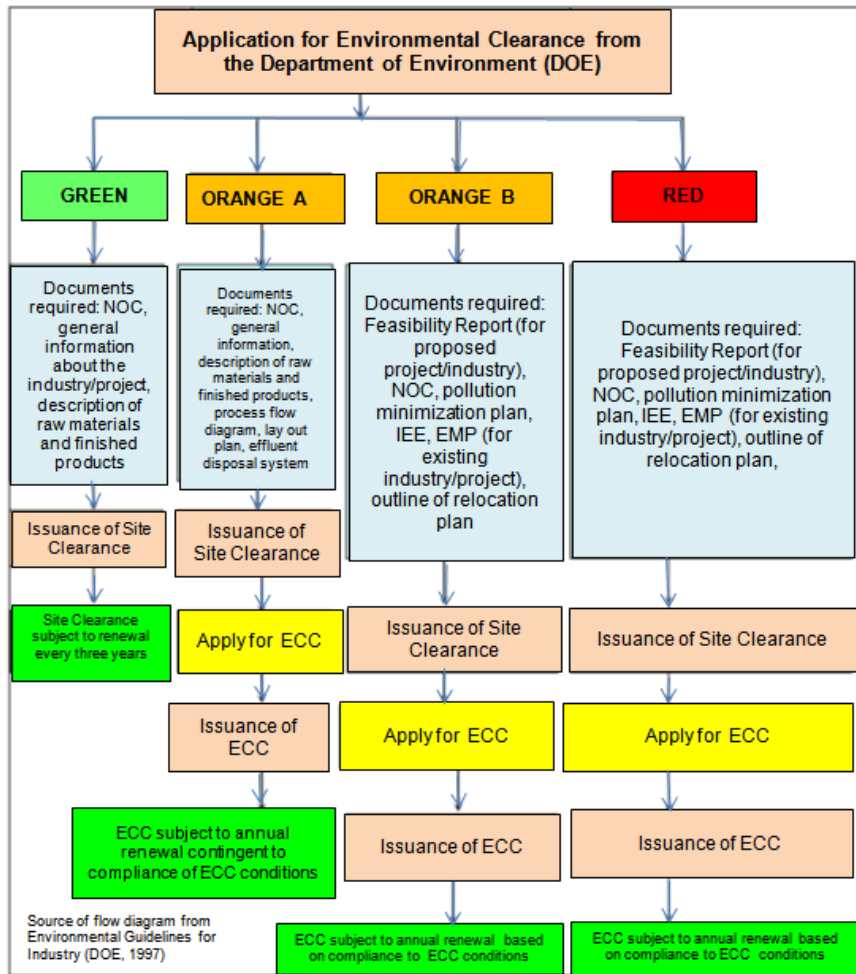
Application for Environmental Clearance from the Department of Environment (DOE)

GREEN

ORANGE A

ORANGE B

RED

Documents required: NOC, general information about the industry/project, description of raw materials and finished products

Issuance of Site Clearance

Site Clearance subject to renewal every three years

Documents required: NOC, general information, description of raw materials and finished products, process flow diagram, lay out plan, effluent disposal system

Issuance of Site Clearance

Apply for ECC

Issuance of ECC

ECC subject to annual renewal contingent to compliance of ECC conditions

Documents required: Feasibility Report (for proposed project/industry), NOC, pollution minimization plan, IEE, EMP (for existing industry/project), outline of relocation plan

Issuance of Site Clearance

Apply for ECC

Issuance of ECC

ECC subject to annual renewal based on compliance to ECC conditions

Documents required: Feasibility Report (for proposed project/industry), NOC, pollution minimization plan, IEE, EMP (for existing industry/project), outline of relocation plan,

Issuance of Site Clearance

Apply for ECC

Issuance of ECC

ECC subject to annual renewal based on compliance to ECC conditions

Source of flow diagram from Environmental Guidelines for Industry (DOE, 1997)